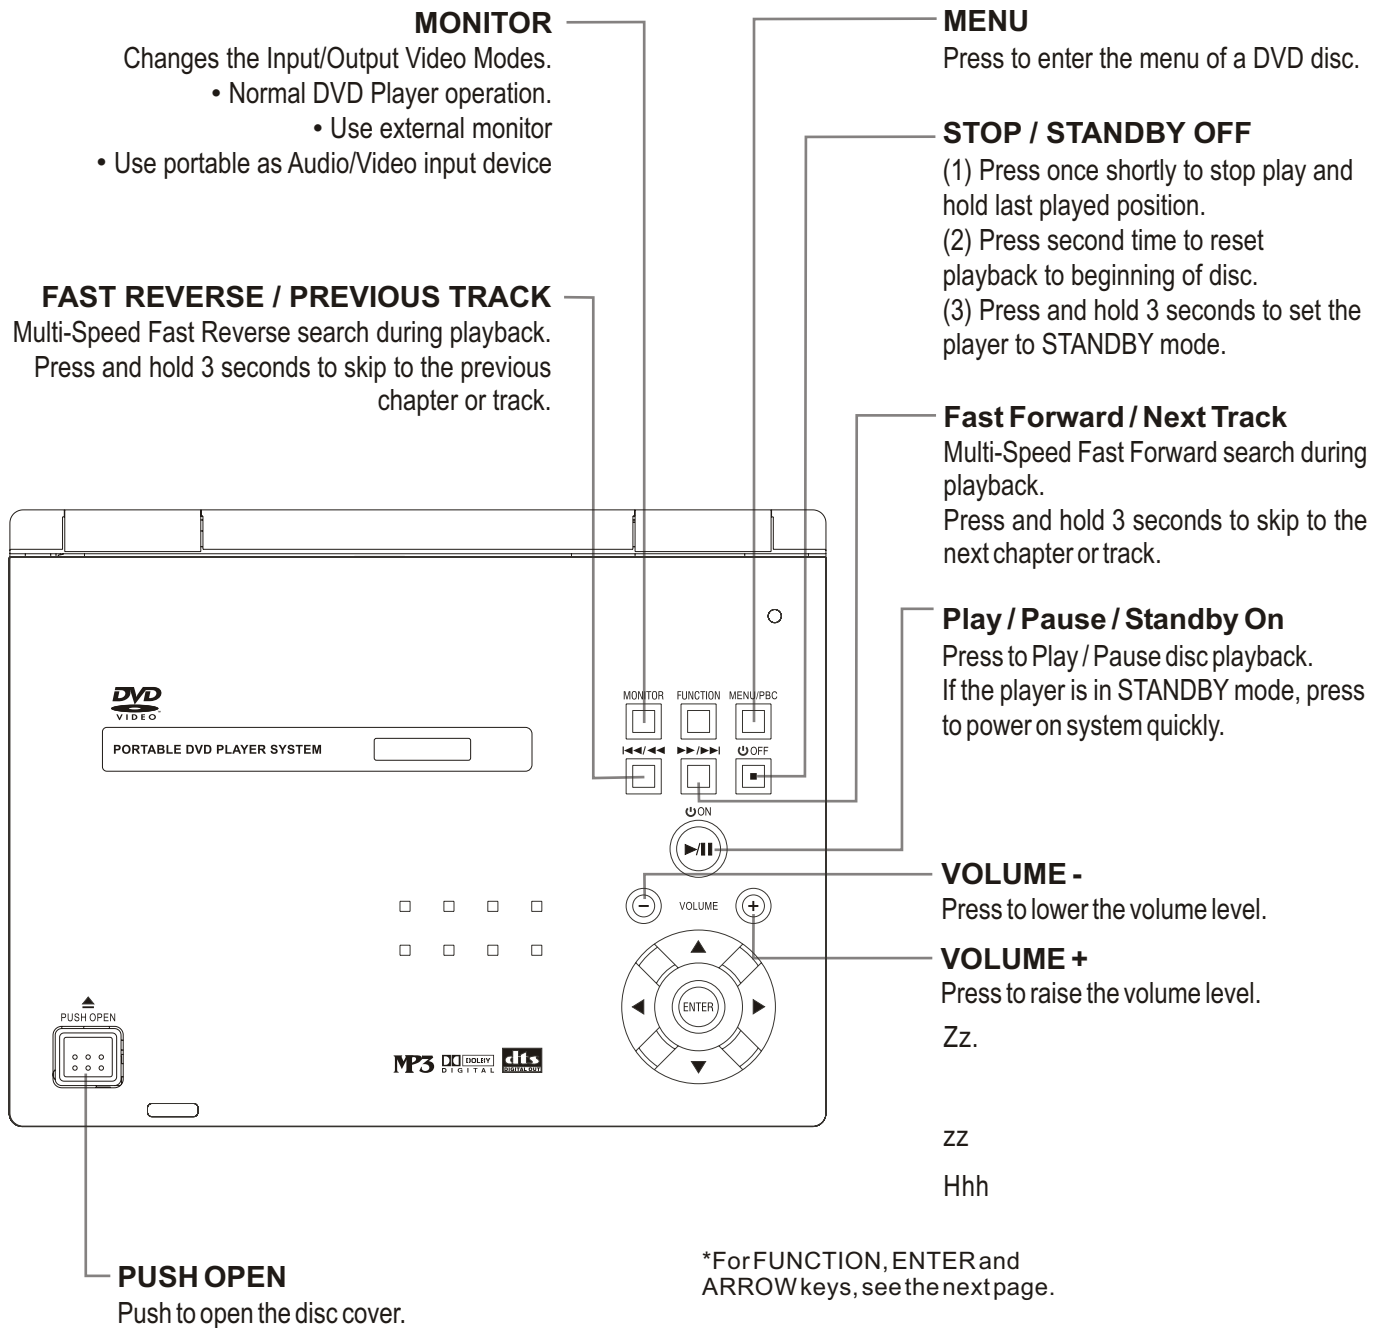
MONITOR
Changes the Input/Output Video Modes.
• Normal DVD Player operation.
• Use external monitor
• Use portable as Audio/Video input device

FAST REVERSE / PREVIOUS TRACK
Multi-Speed Fast Reverse search during playback. Press and hold 3 seconds to skip to the previous chapter or track.

MENU
Press to enter the menu of a DVD disc.

STOP / STANDBY OFF
(1) Press once shortly to stop play and hold last played position.
(2) Press second time to reset playback to beginning of disc.
(3) Press and hold 3 seconds to set the player to STANDBY mode.

Fast Forward / Next Track
Multi-Speed Fast Forward search during playback.
Press and hold 3 seconds to skip to the next chapter or track.

Play / Pause / Standby On
Press to Play / Pause disc playback.
If the player is in STANDBY mode, press to power on system quickly.

DVD VIDEO
PORTABLE DVD PLAYER SYSTEM

MONITOR FUNCTION MENU/PBC
⏮/◀◀ ▶▶/⏭ ⏻OFF
⏻ON
▶/II

VOLUME -
Press to lower the volume level.

VOLUME
ENTER

VOLUME +
Press to raise the volume level.

Zz.

PUSH OPEN

MP3 DOLBY DIGITAL dts DIGITAL OUT

zz

Hhh

*For FUNCTION, ENTER and ARROW keys, see the next page.

PUSH OPEN
Push to open the disc cover.